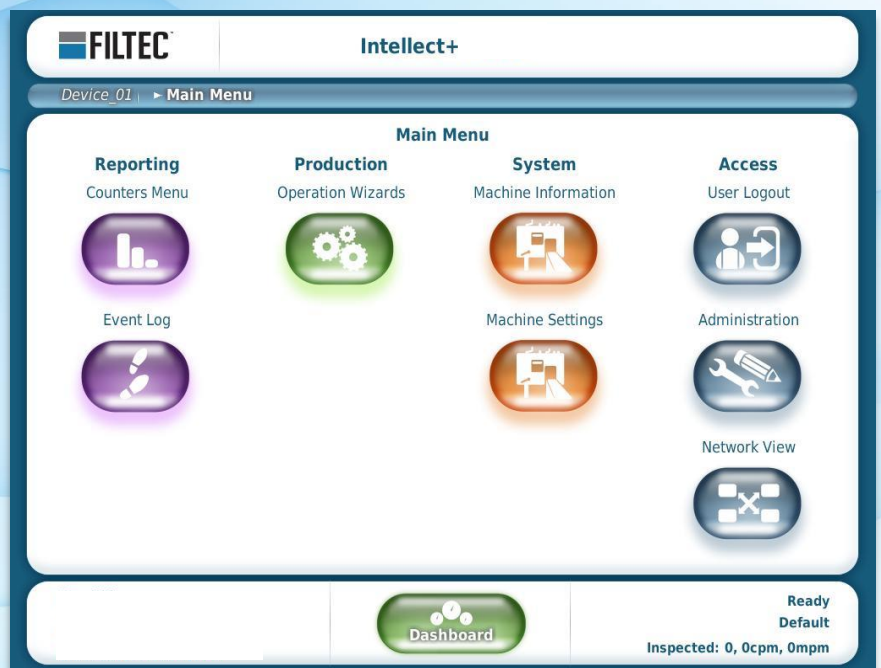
FILTEC

Intellect+

Device_01 ▸ Main Menu

Main Menu

Reporting

Counters Menu

Event Log

Production

Operation Wizards

System

Machine Information

Machine Settings

Access

User Logout

Administration

Network View

Dashboard

Ready
Default
Inspected: 0, 0cpm, 0mpm